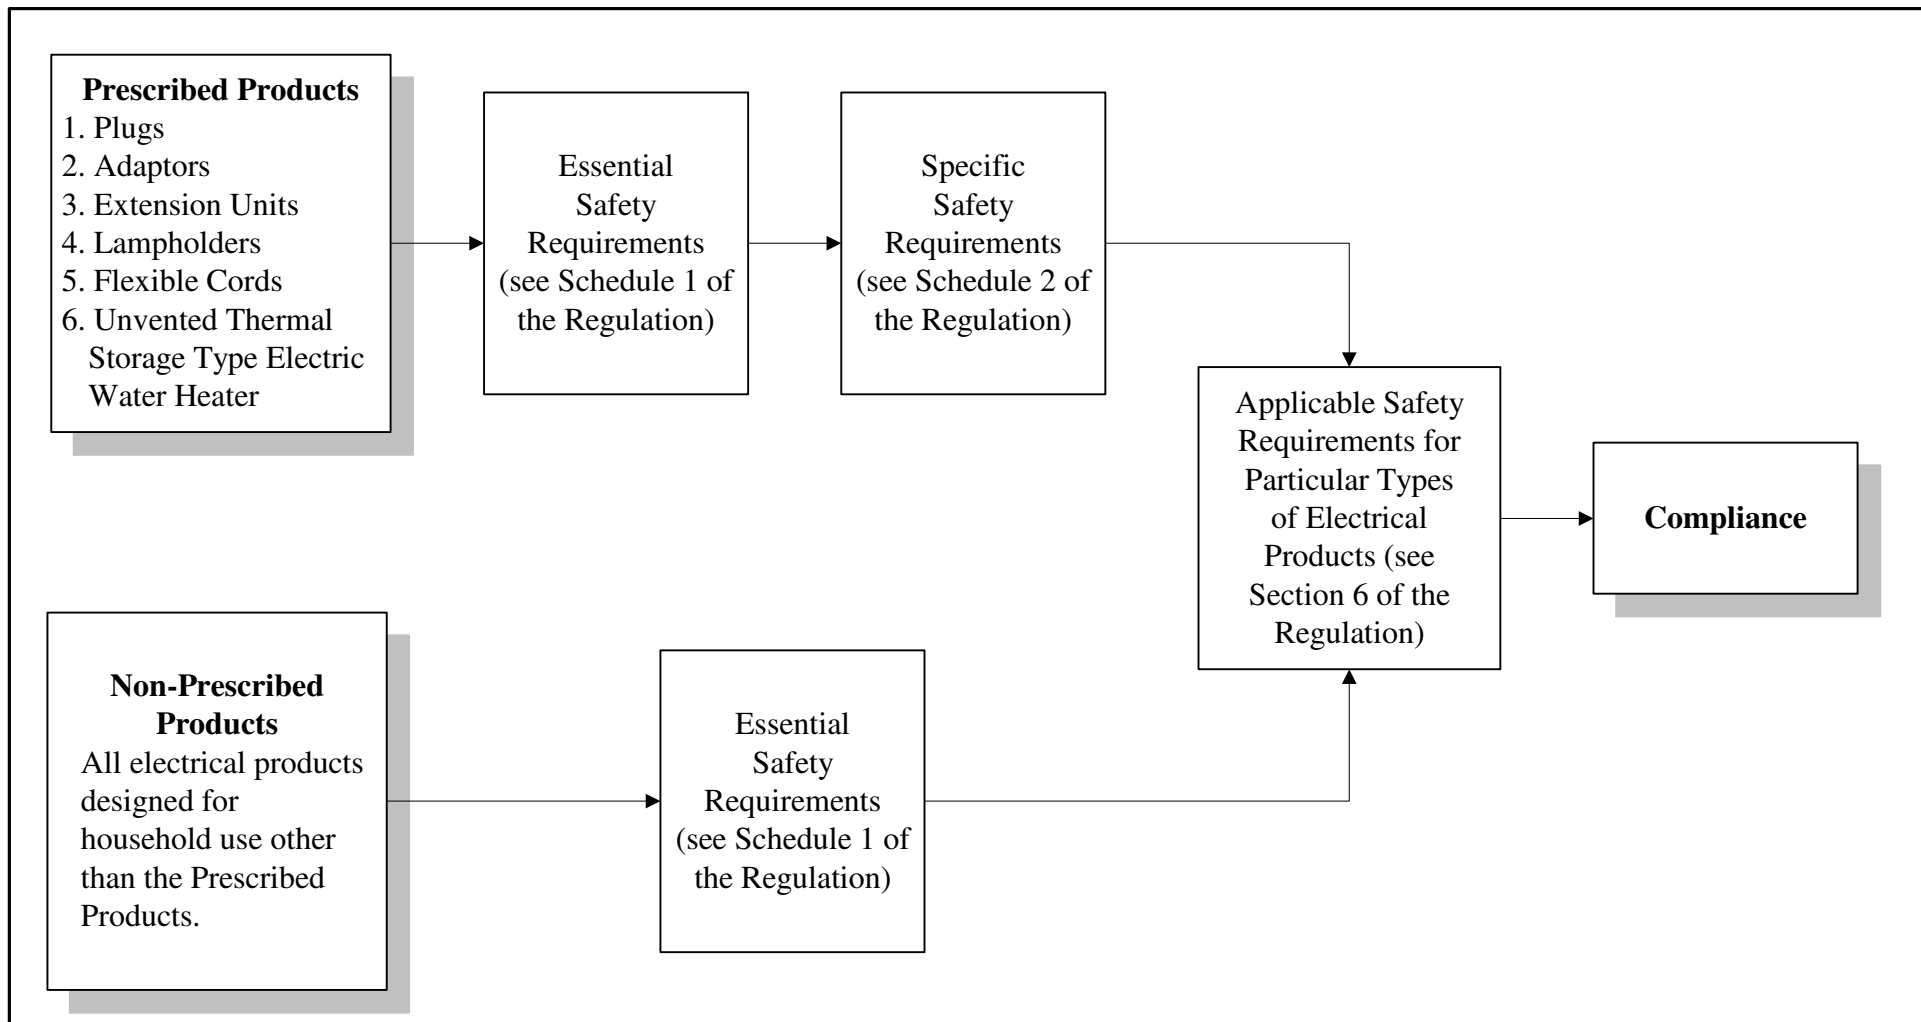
**Prescribed Products**
1. Plugs
2. Adaptors
3. Extension Units
4. Lampholders
5. Flexible Cords
6. Unvented Thermal Storage Type Electric Water Heater

Essential Safety Requirements (see Schedule 1 of the Regulation)

Specific Safety Requirements (see Schedule 2 of the Regulation)

Applicable Safety Requirements for Particular Types of Electrical Products (see Section 6 of the Regulation)

**Compliance**

**Non-Prescribed Products**
All electrical products designed for household use other than the Prescribed Products.

Essential Safety Requirements (see Schedule 1 of the Regulation)